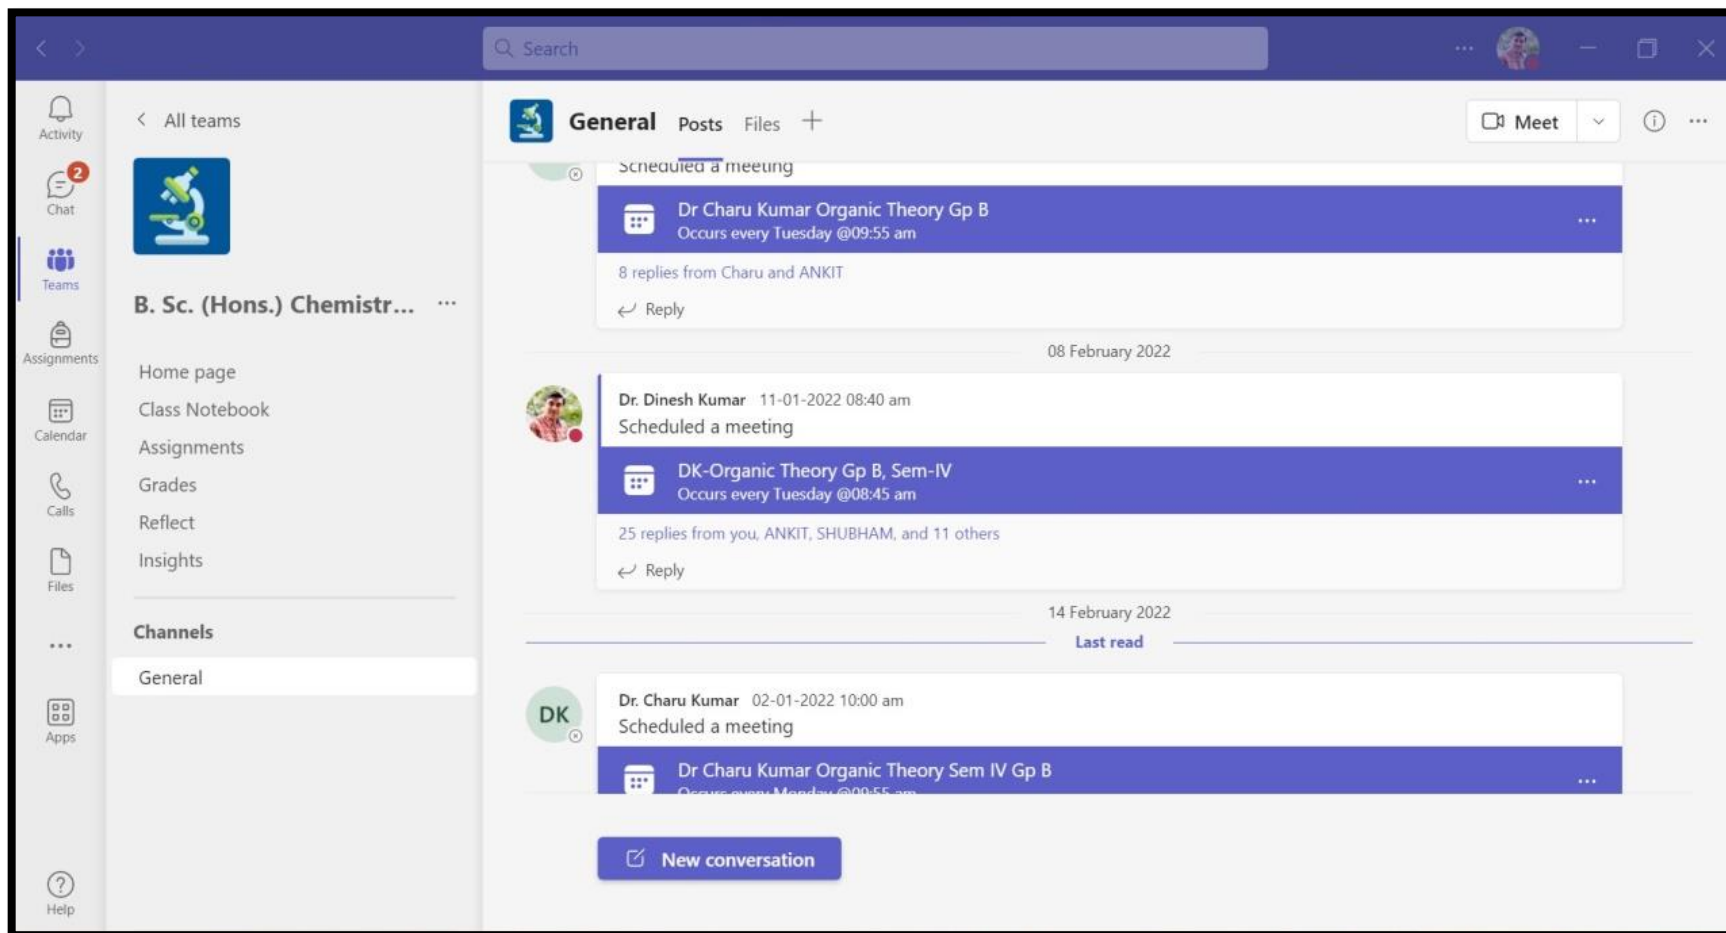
Search

Activity

2

Chat

Teams

Assignments

Calendar

Calls

Files

...

Apps

Help

All teams

B. Sc. (Hons.) Chemistr...

Home page

Class Notebook

Assignments

Grades

Reflect

Insights

Channels

General

General Posts Files +

Meet

Scheduled a meeting

Dr Charu Kumar Organic Theory Gp B
Occurs every Tuesday @09:55 am

8 replies from Charu and ANKIT

Reply

08 February 2022

Dr. Dinesh Kumar 11-01-2022 08:40 am
Scheduled a meeting

DK-Organic Theory Gp B, Sem-IV
Occurs every Tuesday @08:45 am

25 replies from you, ANKIT, SHUBHAM, and 11 others

Reply

14 February 2022

Last read

DK

Dr. Charu Kumar 02-01-2022 10:00 am
Scheduled a meeting

Dr Charu Kumar Organic Theory Sem IV Gp B
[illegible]

New conversation